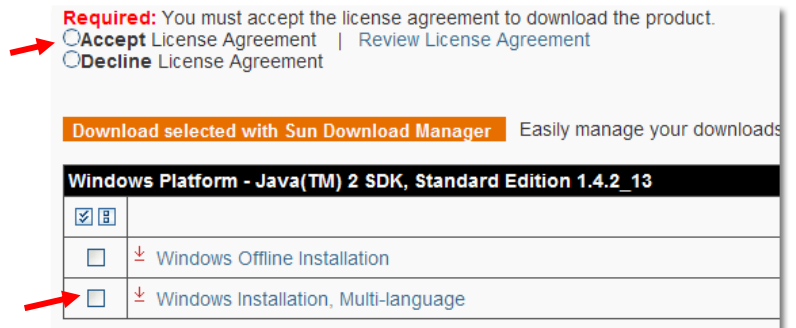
Required: You must accept the license agreement to download the product.
Accept License Agreement | Review License Agreement
Decline License Agreement

Download selected with Sun Download Manager Easily manage your downloads

| Windows Platform - Java(TM) 2 SDK, Standard Edition 1.4.2_13 | |
|---|---|
| | |
| | Windows Offline Installation |
| | Windows Installation, Multi-language |